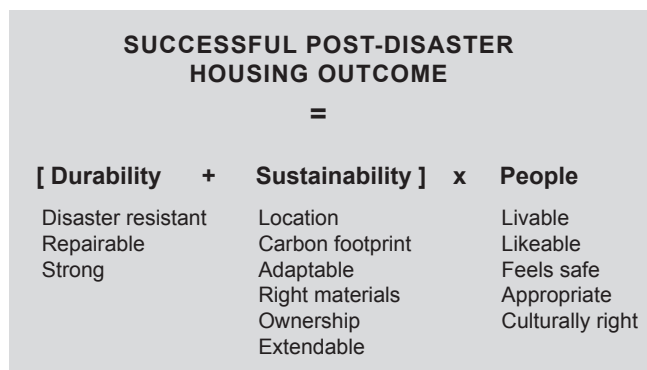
SUCCESSFUL POST-DISASTER HOUSING OUTCOME

=

[ Durability + Sustainability ] x People

Disaster resistant
Repairable
Strong

Location
Carbon footprint
Adaptable
Right materials
Ownership
Extendable

Livable
Likeable
Feels safe
Appropriate
Culturally right